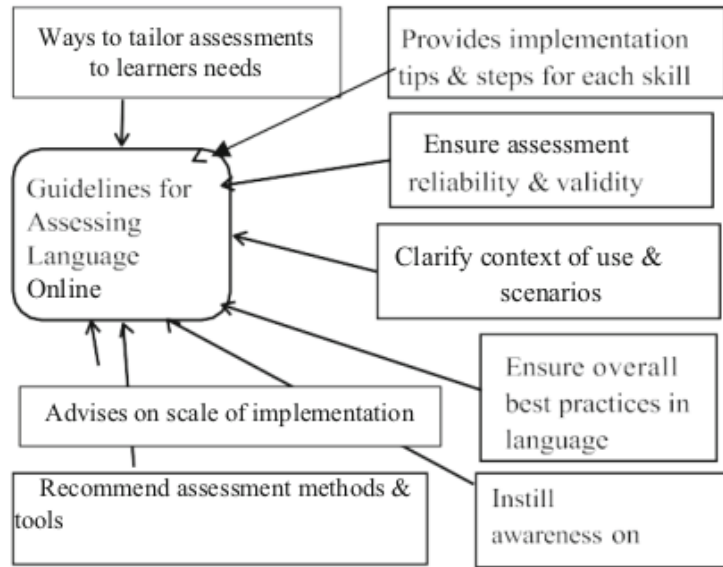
Ways to tailor assessments to learners needs

Provides implementation tips & steps for each skill

Ensure assessment reliability & validity

Guidelines for Assessing Language Online

Clarify context of use & scenarios

Ensure overall best practices in language

Advises on scale of implementation

Recommend assessment methods & tools

Instill awareness on